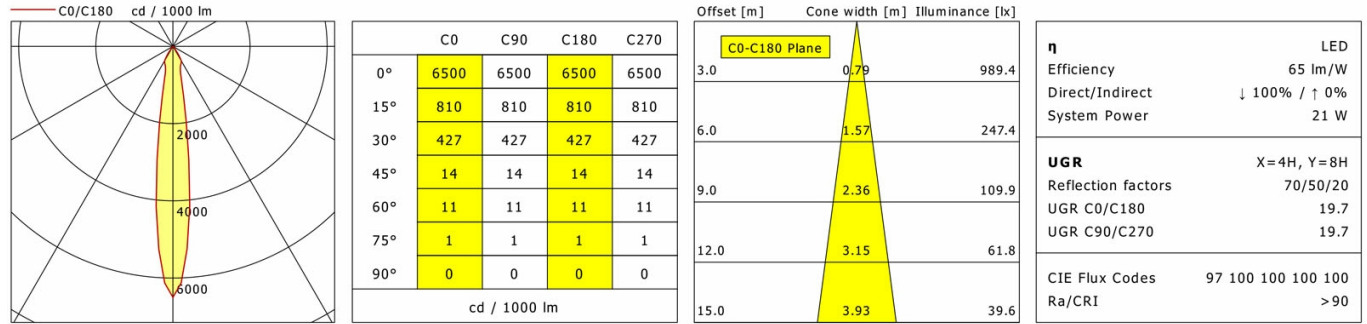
C0/C180 cd / 1000 lm

2000
4000
6000

|  | C0 | C90 | C180 | C270 |
|---|---|---|---|---|
| 0° | 6500 | 6500 | 6500 | 6500 |
| 15° | 810 | 810 | 810 | 810 |
| 30° | 427 | 427 | 427 | 427 |
| 45° | 14 | 14 | 14 | 14 |
| 60° | 11 | 11 | 11 | 11 |
| 75° | 1 | 1 | 1 | 1 |
| 90° | 0 | 0 | 0 | 0 |

cd / 1000 lm

Offset [m] Cone width [m] Illuminance [lx]

C0-C180 Plane

| Offset [m] | Cone width [m] | Illuminance [lx] |
|---|---|---|
| 3.0 | 0.79 | 989.4 |
| 6.0 | 1.57 | 247.4 |
| 9.0 | 2.36 | 109.9 |
| 12.0 | 3.15 | 61.8 |
| 15.0 | 3.93 | 39.6 |

| η | LED |
|---|---|
| Efficiency | 65 lm/W |
| Direct/Indirect | ↓ 100% / ↑ 0% |
| System Power | 21 W |

| UGR | X=4H, Y=8H |
|---|---|
| Reflection factors | 70/50/20 |
| UGR C0/C180 | 19.7 |
| UGR C90/C270 | 19.7 |

| CIE Flux Codes | 97 100 100 100 100 |
|---|---|
| Ra/CRI | >90 |